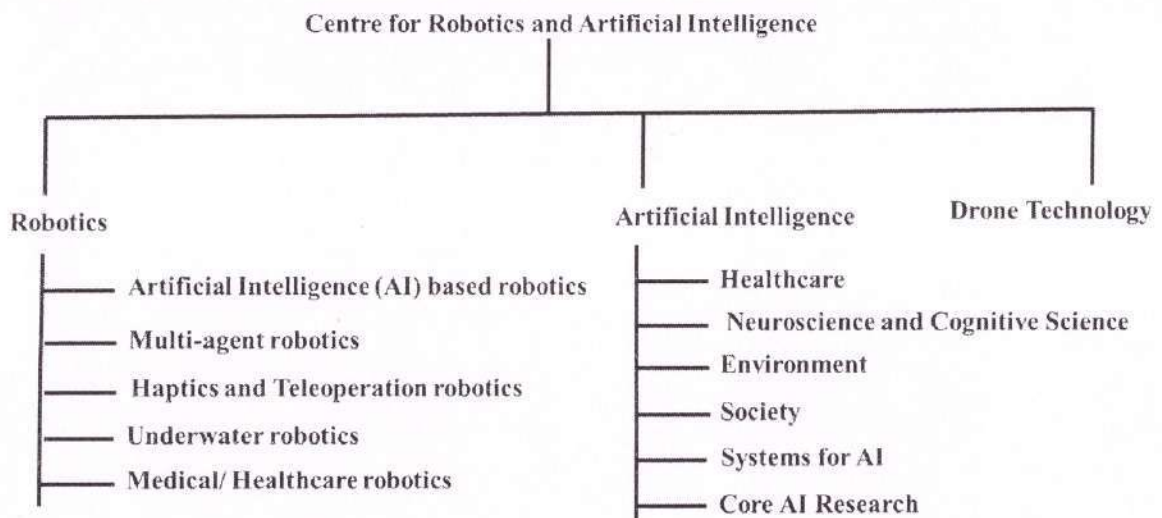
Centre for Robotics and Artificial Intelligence

Robotics

Artificial Intelligence (AI) based robotics

Multi-agent robotics

Haptics and Teleoperation robotics

Underwater robotics

Medical/ Healthcare robotics

Artificial Intelligence

Healthcare

Neuroscience and Cognitive Science

Environment

Society

Systems for AI

Core AI Research

Drone Technology